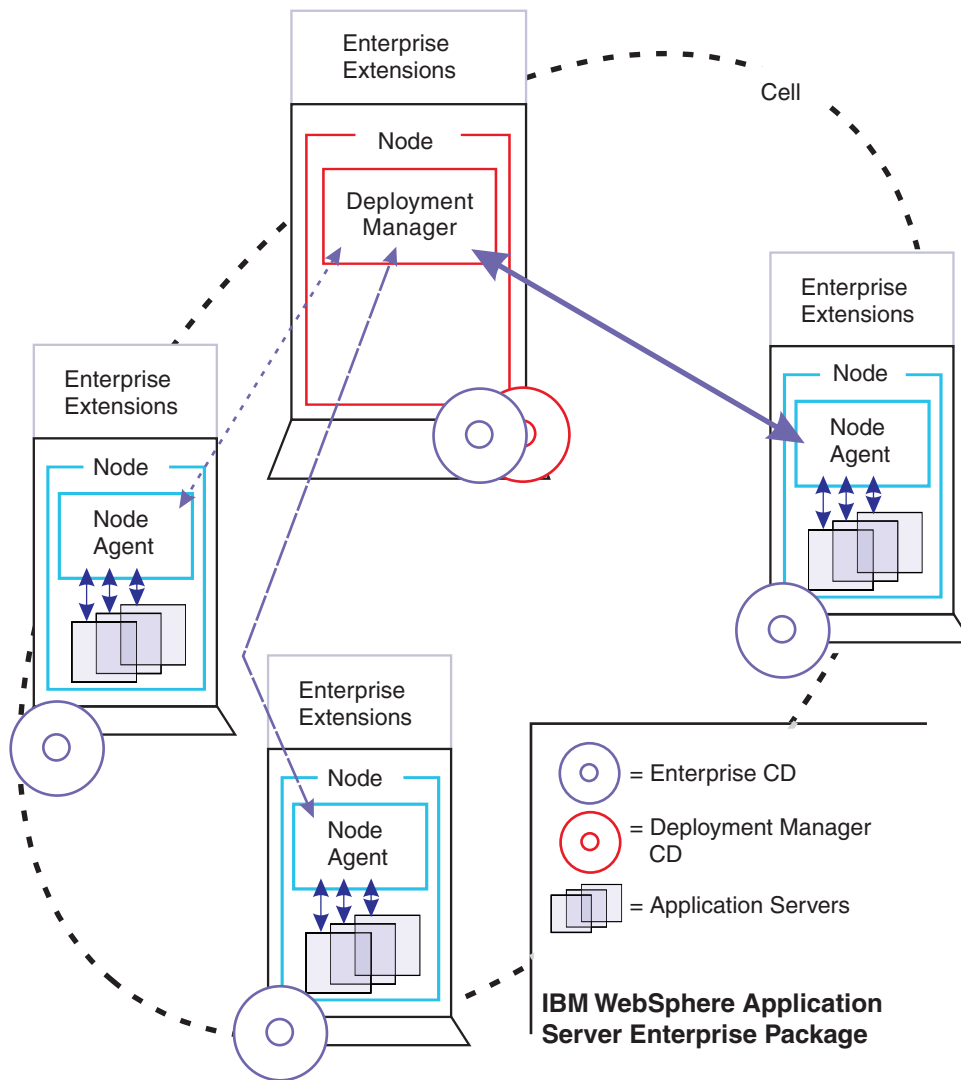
Enterprise Extensions

Cell

Node

Deployment Manager

Enterprise Extensions

Node

Node Agent

Enterprise Extensions

Node

Node Agent

Enterprise Extensions

Node

Node Agent

= Enterprise CD

= Deployment Manager CD

= Application Servers

IBM WebSphere Application Server Enterprise Package